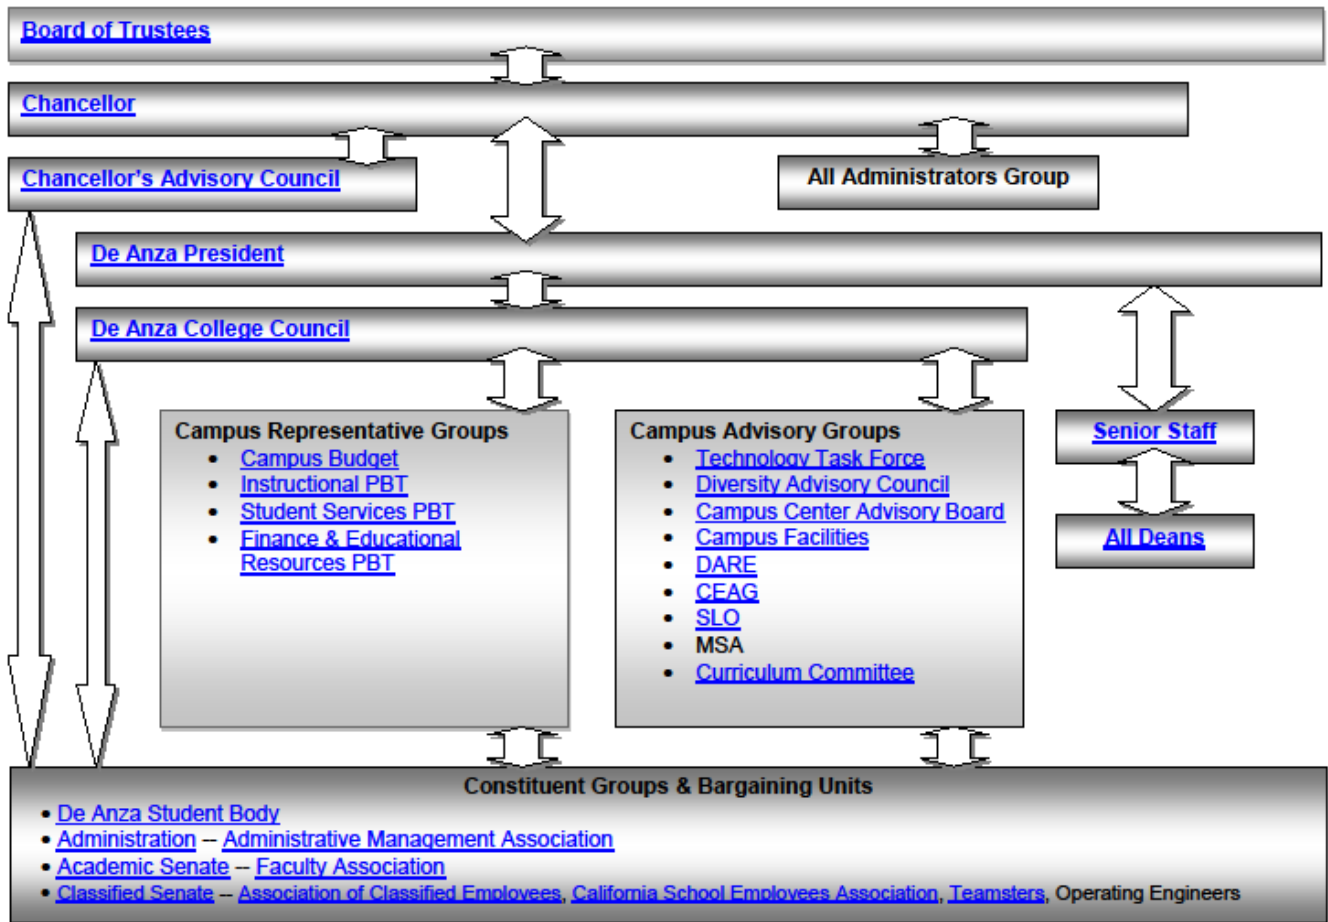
Board of Trustees

Chancellor

Chancellor's Advisory Council

All Administrators Group

De Anza President

De Anza College Council

Campus Representative Groups
- Campus Budget
- Instructional PBT
- Student Services PBT
- Finance & Educational Resources PBT

Campus Advisory Groups
- Technology Task Force
- Diversity Advisory Council
- Campus Center Advisory Board
- Campus Facilities
- DARE
- CEAG
- SLO
- MSA
- Curriculum Committee

Senior Staff

All Deans

Constituent Groups & Bargaining Units
- De Anza Student Body
- Administration -- Administrative Management Association
- Academic Senate -- Faculty Association
- Classified Senate -- Association of Classified Employees, California School Employees Association, Teamsters, Operating Engineers